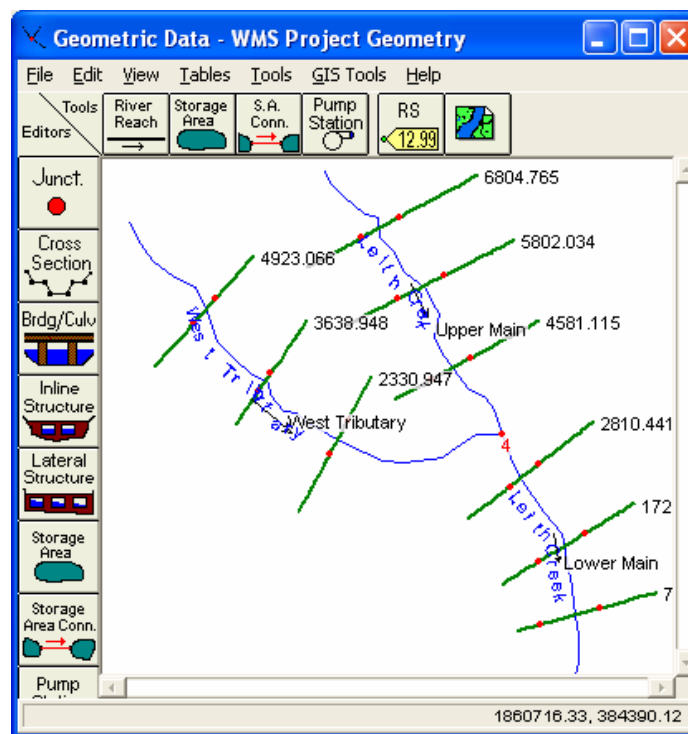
Geometric Data - WMS Project Geometry

File Edit View Tables Tools GIS Tools Help

Tools
Editors

River Reach

Storage Area

S.A. Conn.

Pump Station

RS
12.99

Junct.

Cross Section

Brdg/Culv

Inline Structure

Lateral Structure

Storage Area

Storage Area Conn.

Pump

6804.765
4923.066
5802.034
3638.948
Upper Main
4581.115
2330.947
West Tributary
2810.441
4
172
Lower Main
7

West Tributary
Leith Creek
Leith Creek

1860716.33, 384390.12